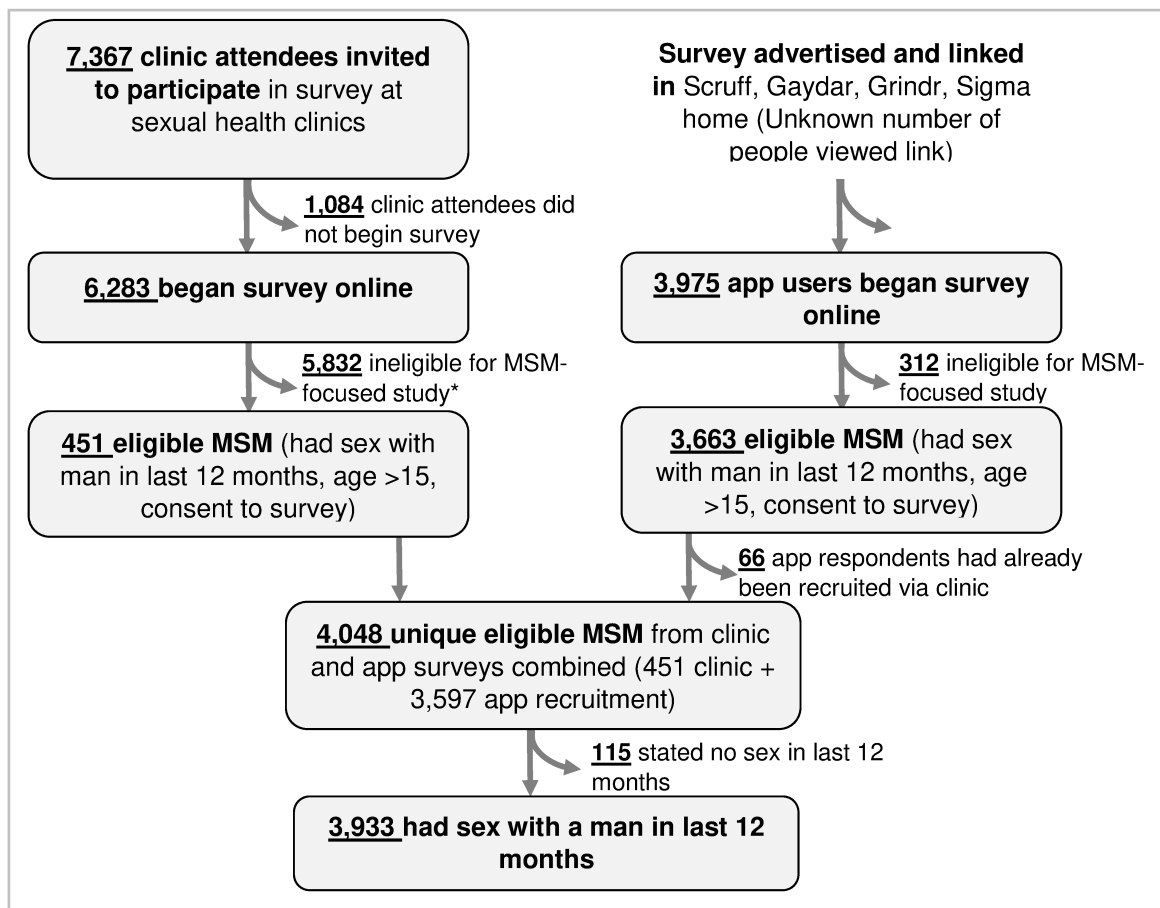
7,367 clinic attendees invited to participate in survey at sexual health clinics

Survey advertised and linked in Scruff, Gaydar, Grindr, Sigma home (Unknown number of people viewed link)

1,084 clinic attendees did not begin survey

6,283 began survey online

3,975 app users began survey online

5,832 ineligible for MSM-focused study*

312 ineligible for MSM-focused study

451 eligible MSM (had sex with man in last 12 months, age >15, consent to survey)

3,663 eligible MSM (had sex with man in last 12 months, age >15, consent to survey)

66 app respondents had already been recruited via clinic

4,048 unique eligible MSM from clinic and app surveys combined (451 clinic + 3,597 app recruitment)

115 stated no sex in last 12 months

3,933 had sex with a man in last 12 months